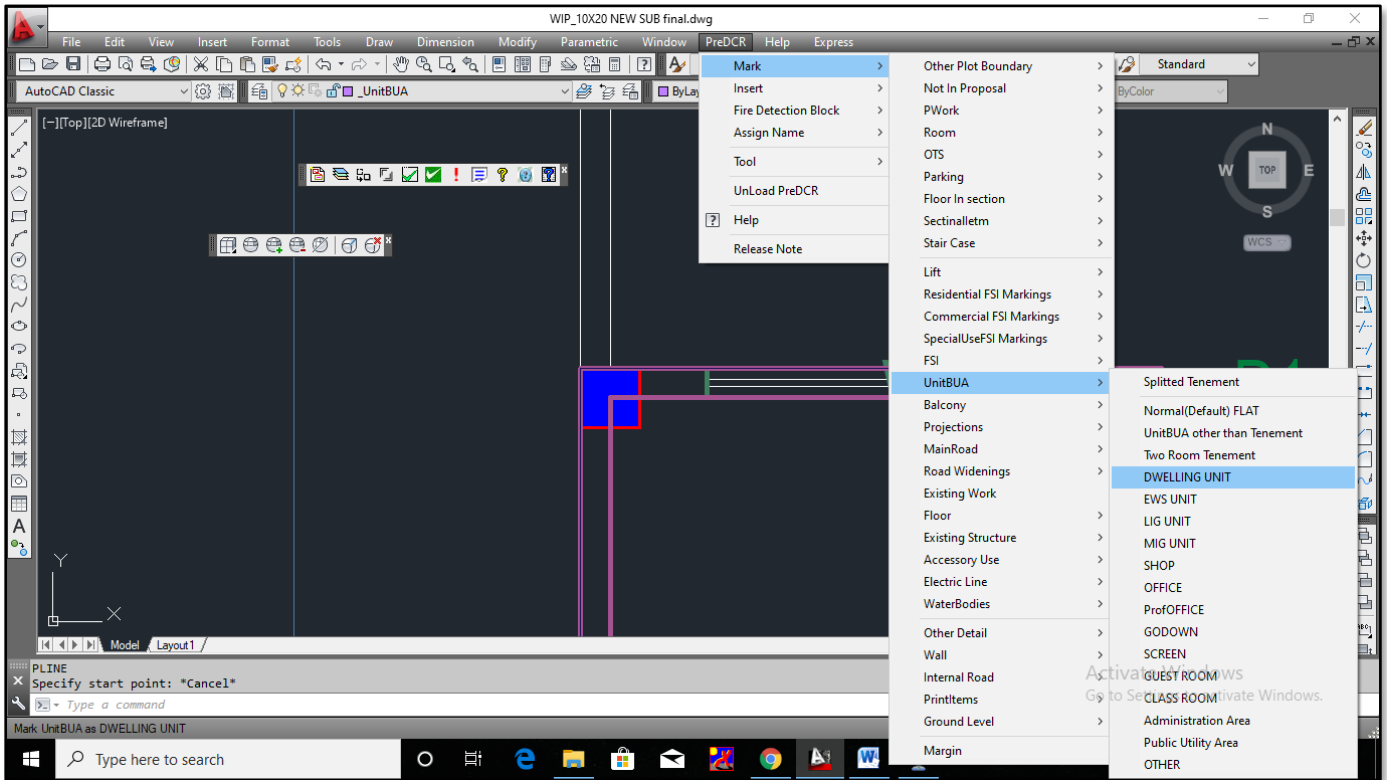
WIP_10X20 NEW SUB final.dwg

File Edit View Insert Format Tools Draw Dimension Modify Parametric Window PreDCR Help Express

Standard

AutoCAD Classic

_UnitBUA

ByLay

ByColor

[−][Top][2D Wireframe]

N
W TOP E
S
WCS

Mark
Insert
Fire Detection Block
Assign Name
Tool
UnLoad PreDCR
Help
Release Note

Other Plot Boundary
Not In Proposal
PWork
Room
OTS
Parking
Floor In section
Sectinalletm
Stair Case
Lift
Residential FSI Markings
Commercial FSI Markings
SpecialUseFSI Markings
FSI
UnitBUA
Balcony
Projections
MainRoad
Road Widenings
Existing Work
Floor
Existing Structure
Accessory Use
Electric Line
WaterBodies
Other Detail
Wall
Internal Road
PrintItems
Ground Level
Margin

Splitted Tenement
Normal(Default) FLAT
UnitBUA other than Tenement
Two Room Tenement
DWELLING UNIT
EWS UNIT
LIG UNIT
MIG UNIT
SHOP
OFFICE
ProfOFFICE
GODOWN
SCREEN
GUEST ROOM
CLASS ROOM
Administration Area
Public Utility Area
OTHER

Activate Windows
Go to Settings to activate Windows.

Y
X

Model Layout1

PLINE
Specify start point: *Cancel*
Type a command

Mark UnitBUA as DWELLING UNIT

Type here to search